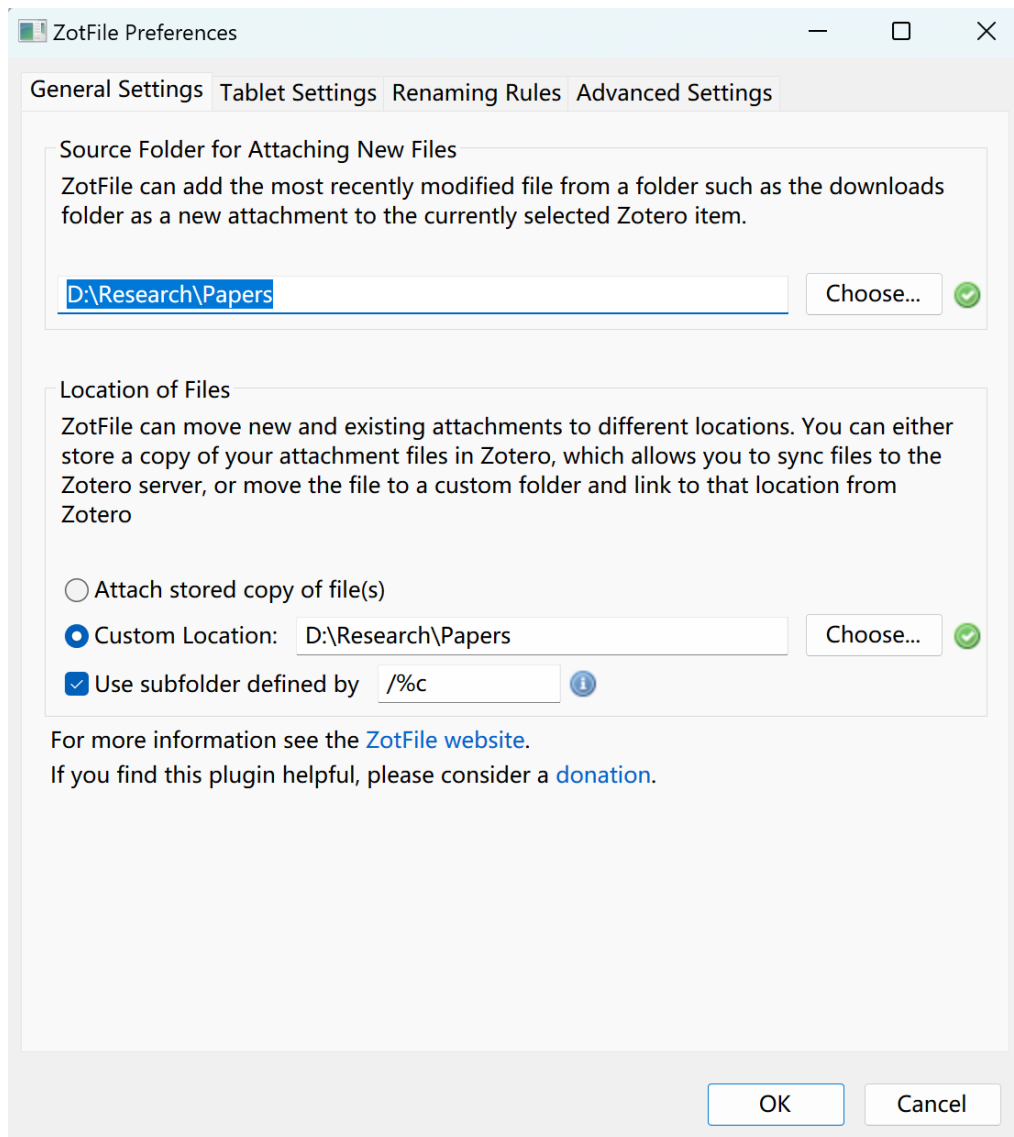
ZotFile Preferences

General Settings | Tablet Settings | Renaming Rules | Advanced Settings

Source Folder for Attaching New Files

ZotFile can add the most recently modified file from a folder such as the downloads folder as a new attachment to the currently selected Zotero item.

D:\Research\Papers

Choose...

Location of Files

ZotFile can move new and existing attachments to different locations. You can either store a copy of your attachment files in Zotero, which allows you to sync files to the Zotero server, or move the file to a custom folder and link to that location from Zotero

Attach stored copy of file(s)

Custom Location: D:\Research\Papers

Choose...

Use subfolder defined by /%c

For more information see the ZotFile website.

If you find this plugin helpful, please consider a donation.

OK

Cancel